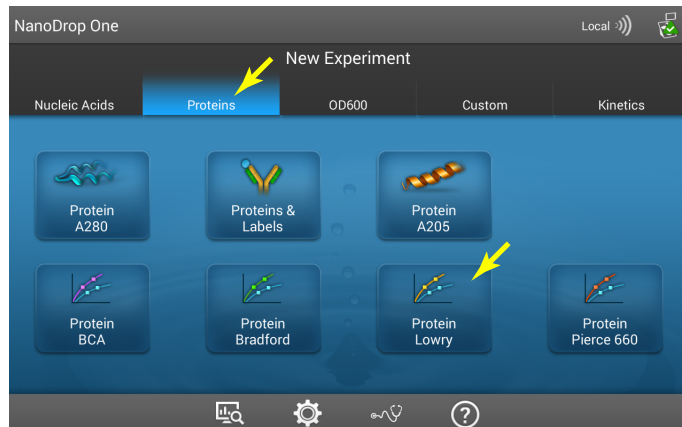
NanoDrop One

Local

New Experiment

Nucleic Acids

Proteins

OD600

Custom

Kinetics

Protein A280

Proteins & Labels

Protein A205

Protein BCA

Protein Bradford

Protein Lowry

Protein Pierce 660

?